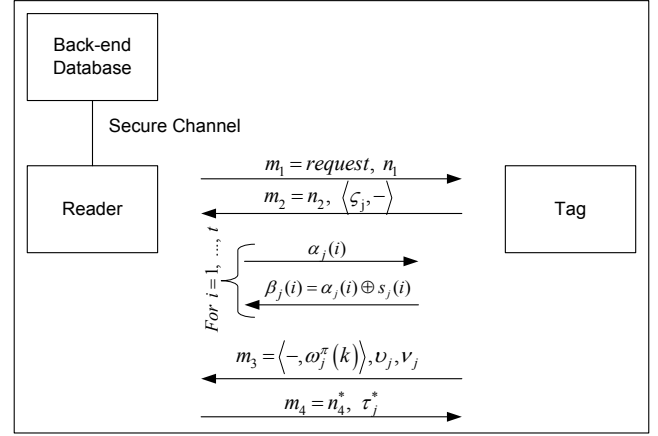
Back-end Database

Secure Channel

Reader

Tag

$m_1 = request,\ n_1$

$m_2 = n_2,\ \langle \varsigma_j, - \rangle$

$For\ i = 1, \ldots, t$

$\alpha_j(i)$

$\beta_j(i) = \alpha_j(i) \oplus s_j(i)$

$m_3 = \langle -, \omega_j^{\pi}(k) \rangle, \upsilon_j, \nu_j$

$m_4 = n_4^*,\ \tau_j^*$